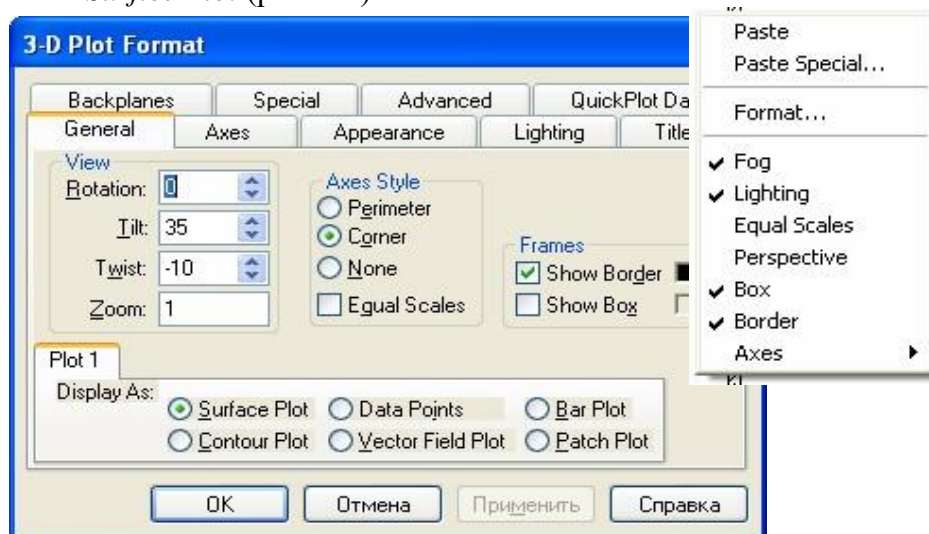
3-D Plot Format

Backplanes | Special | Advanced | QuickPlot Da
General | Axes | Appearance | Lighting | Title

View
Rotation: 0
Tilt: 35
Twist: -10
Zoom: 1

Axes Style
Perimeter
Corner
None
Equal Scales

Frames
Show Border
Show Box

Plot 1
Display As:
Surface Plot
Data Points
Bar Plot
Contour Plot
Vector Field Plot
Patch Plot

OK
Отмена
Применить
Справка

Paste
Paste Special...
Format...
Fog
Lighting
Equal Scales
Perspective
Box
Border
Axes